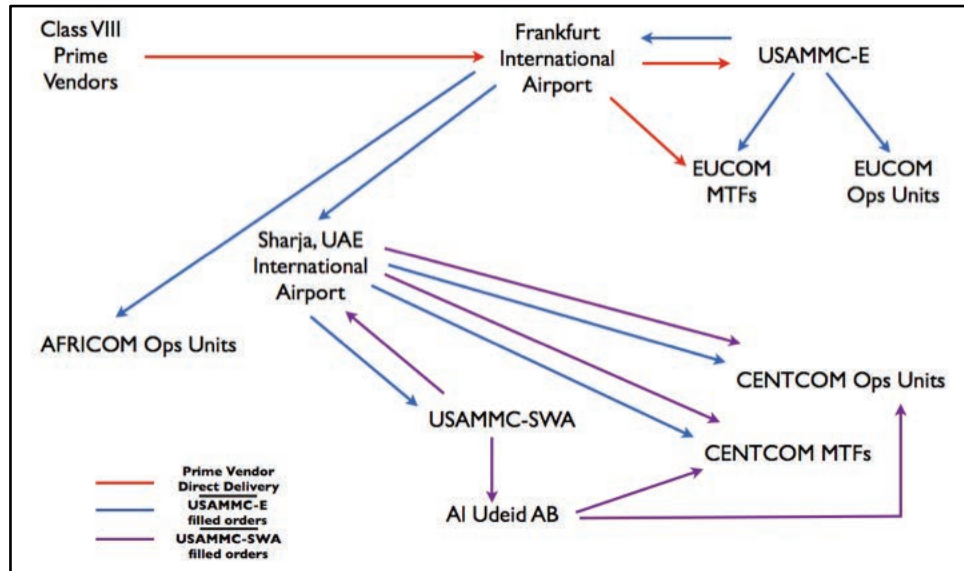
Class VIII Prime Vendors

Frankfurt International Airport

USAMMC-E

EUCOM MTFs

EUCOM Ops Units

Sharja, UAE International Airport

AFRICOM Ops Units

CENTCOM Ops Units

USAMMC-SWA

CENTCOM MTFs

Al Udeid AB

Prime Vendor Direct Delivery

USAMMC-E filled orders

USAMMC-SWA filled orders